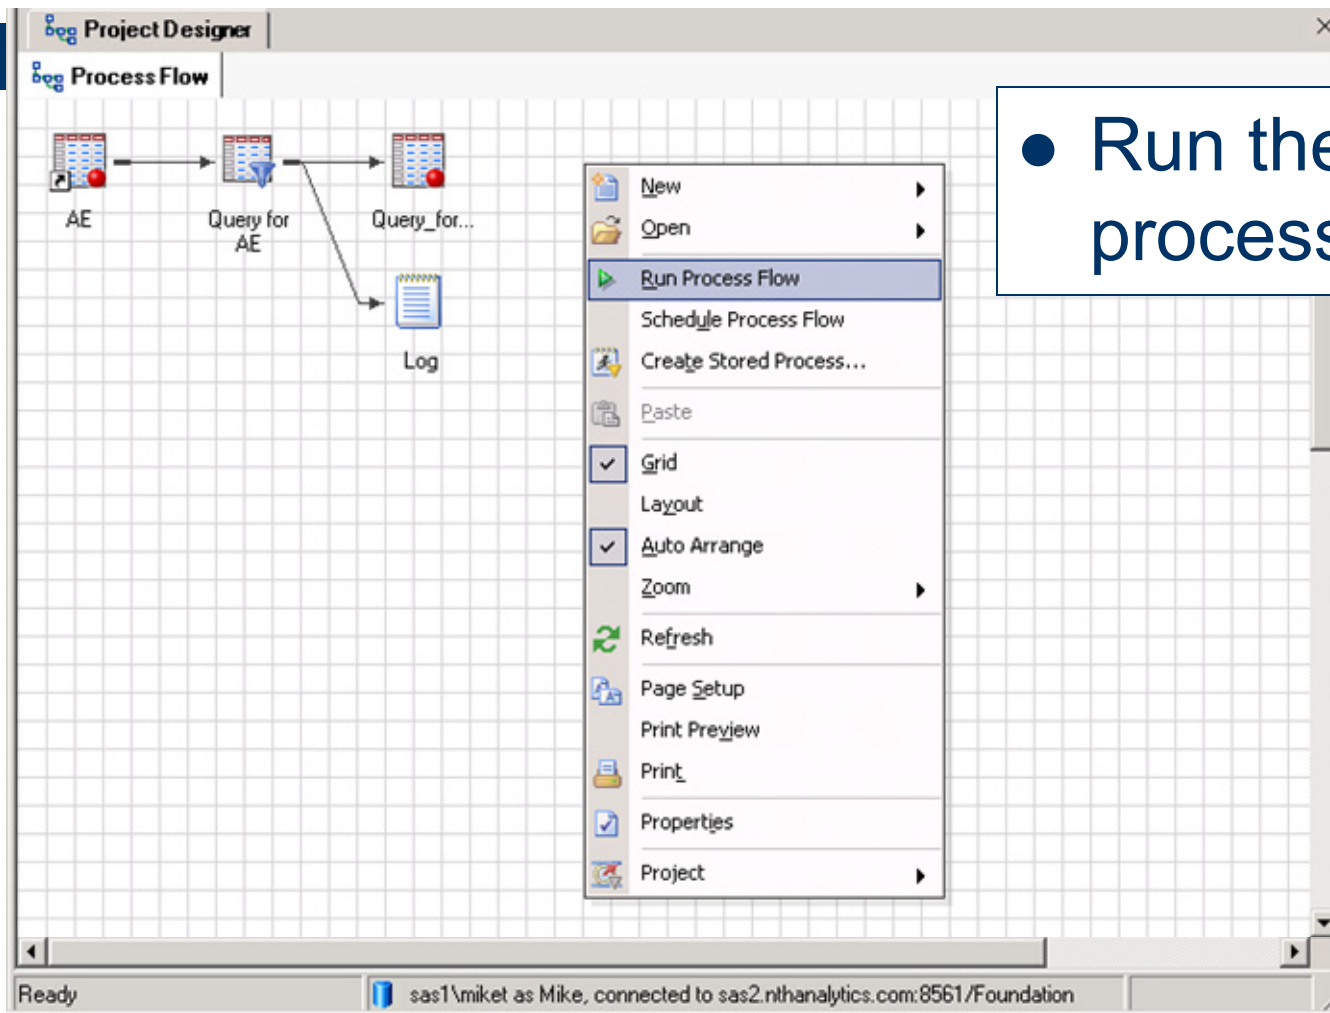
Project Designer

Process Flow

AE

Query for AE

Query_for...

Log

New

Open

Run Process Flow

Schedule Process Flow

Create Stored Process...

Paste

Grid

Layout

Auto Arrange

Zoom

Refresh

Page Setup

Print Preview

Print

Properties

Project

● Run the process

Ready

sas1\miket as Mike, connected to sas2.nthanalytics.com:8561/Foundation